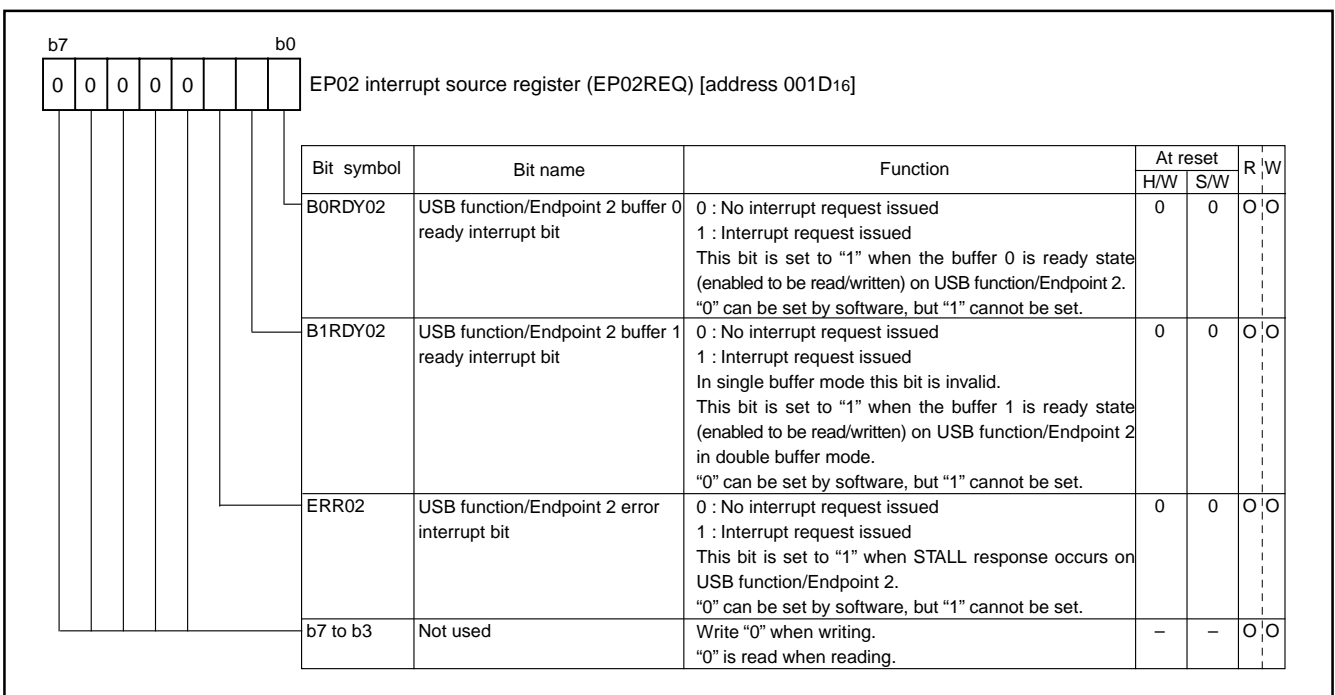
b7 b0

| 0 | 0 | 0 | 0 | 0 | | | |
|---|---|---|---|---|---|---|---|

EP02 interrupt source register (EP02REQ) [address 001D$_{16}$]

| Bit symbol | Bit name | Function | At reset H/W | At reset S/W | R | W |
|---|---|---|---|---|---|---|
| B0RDY02 | USB function/Endpoint 2 buffer 0 ready interrupt bit | 0 : No interrupt request issued<br>1 : Interrupt request issued<br>This bit is set to “1” when the buffer 0 is ready state (enabled to be read/written) on USB function/Endpoint 2.<br>“0” can be set by software, but “1” cannot be set. | 0 | 0 | O | O |
| B1RDY02 | USB function/Endpoint 2 buffer 1 ready interrupt bit | 0 : No interrupt request issued<br>1 : Interrupt request issued<br>In single buffer mode this bit is invalid.<br>This bit is set to “1” when the buffer 1 is ready state (enabled to be read/written) on USB function/Endpoint 2 in double buffer mode.<br>“0” can be set by software, but “1” cannot be set. | 0 | 0 | O | O |
| ERR02 | USB function/Endpoint 2 error interrupt bit | 0 : No interrupt request issued<br>1 : Interrupt request issued<br>This bit is set to “1” when STALL response occurs on USB function/Endpoint 2.<br>“0” can be set by software, but “1” cannot be set. | 0 | 0 | O | O |
| b7 to b3 | Not used | Write “0” when writing.<br>“0” is read when reading. | – | – | O | O |